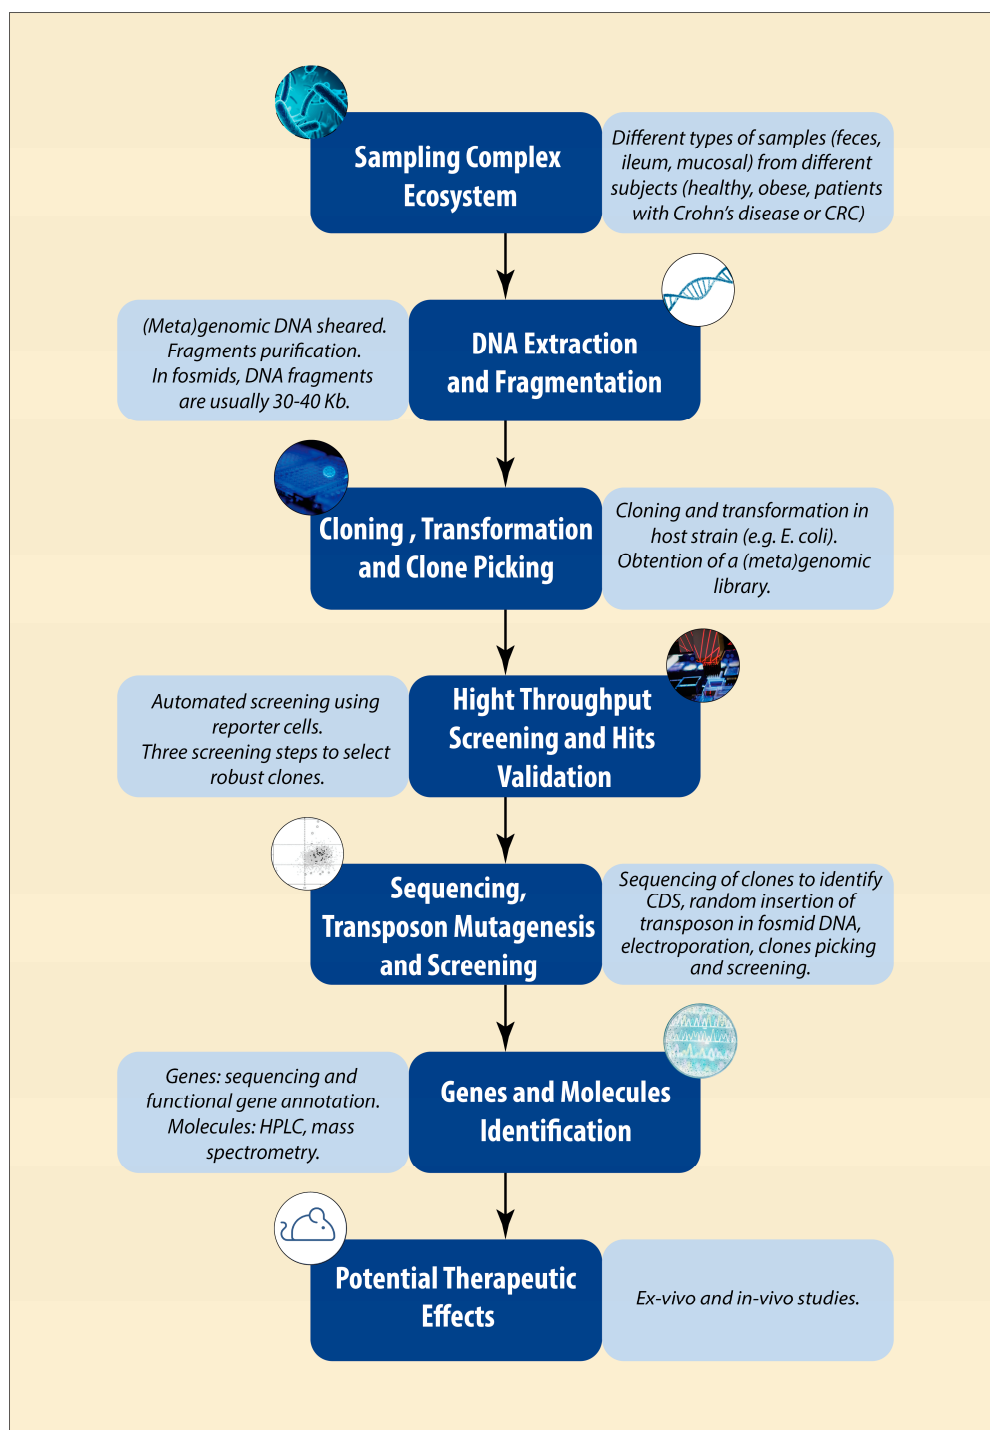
Sampling Complex Ecosystem

Different types of samples (feces, ileum, mucosal) from different subjects (healthy, obese, patients with Crohn's disease or CRC)

(Meta)genomic DNA sheared. Fragments purification. In fosmids, DNA fragments are usually 30-40 Kb.

DNA Extraction and Fragmentation

Cloning , Transformation and Clone Picking

Cloning and transformation in host strain (e.g. E. coli). Obtention of a (meta)genomic library.

Automated screening using reporter cells. Three screening steps to select robust clones.

Hight Throughput Screening and Hits Validation

Sequencing, Transposon Mutagenesis and Screening

Sequencing of clones to identify CDS, random insertion of transposon in fosmid DNA, electroporation, clones picking and screening.

Genes: sequencing and functional gene annotation. Molecules: HPLC, mass spectrometry.

Genes and Molecules Identification

Potential Therapeutic Effects

Ex-vivo and in-vivo studies.